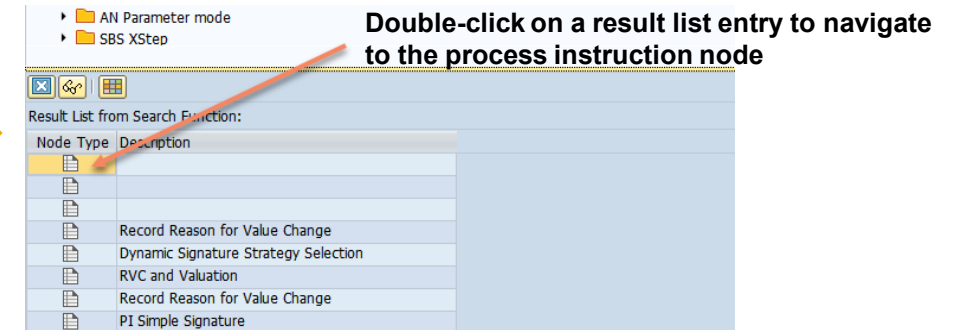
AN Parameter mode
SBS XStep

Double-click on a result list entry to navigate to the process instruction node

Result List from Search Function:

| Node Type | Description |
|---|---|
| | |
| | |
| | |
| | Record Reason for Value Change |
| | Dynamic Signature Strategy Selection |
| | RVC and Valuation |
| | Record Reason for Value Change |
| | PI Simple Signature |